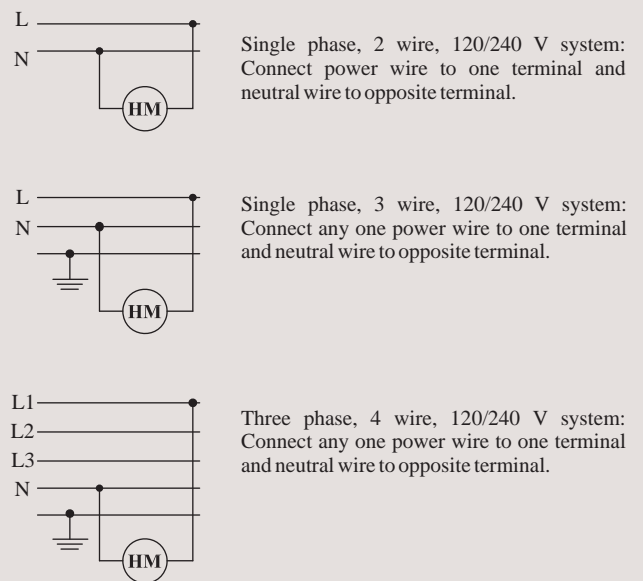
L
N
HM

Single phase, 2 wire, 120/240 V system: Connect power wire to one terminal and neutral wire to opposite terminal.

L
N
HM

Single phase, 3 wire, 120/240 V system: Connect any one power wire to one terminal and neutral wire to opposite terminal.

L1
L2
L3
N
HM

Three phase, 4 wire, 120/240 V system: Connect any one power wire to one terminal and neutral wire to opposite terminal.